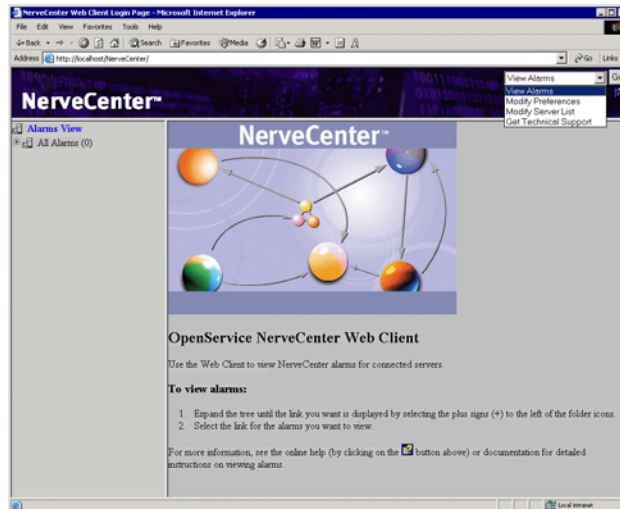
NerveCenter Web Client Login Page - Microsoft Internet Explorer

File Edit View Favorites Tools Help

Back Search Favorites Media

Address http://localhost/NerveCenter/ Go Links

NerveCenter™

View Alarms
View Alarms
Modify Preferences
Modify Server List
Get Technical Support

Go

Alarms View
All Alarms (0)

NerveCenter™

OpenService NerveCenter Web Client

Use the Web Client to view NerveCenter alarms for connected servers.

To view alarms:

1. Expand the tree until the link you want is displayed by selecting the plus signs (+) to the left of the folder icons.
2. Select the link for the alarms you want to view.

For more information, see the online help (by clicking on the button above) or documentation for detailed instructions on viewing alarms.

Local intranet